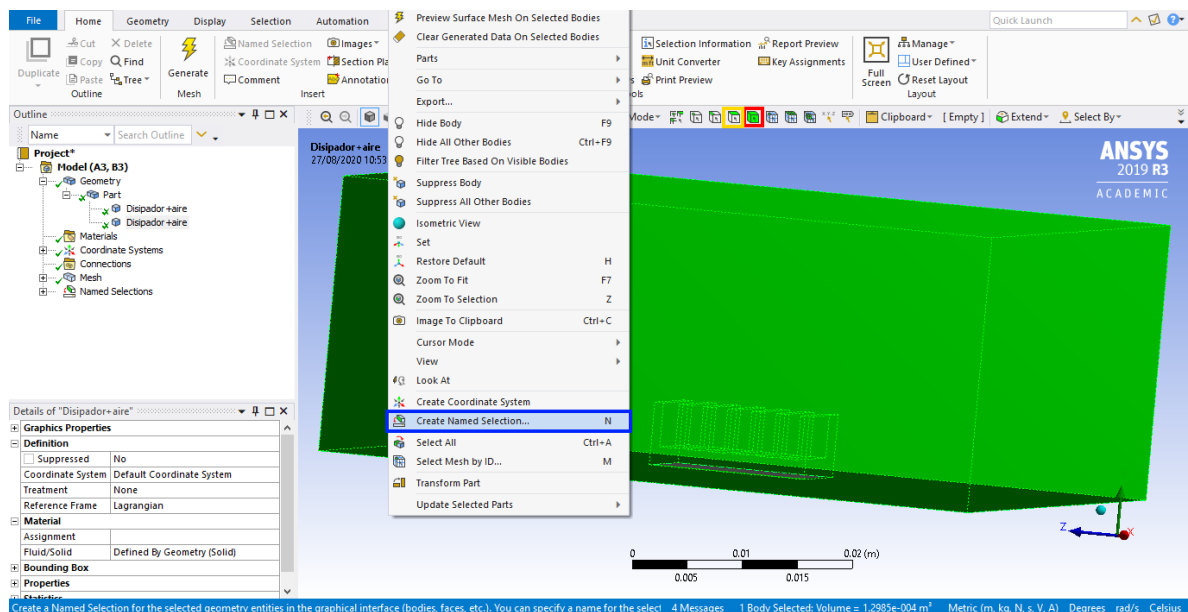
File Home Geometry Display Selection Automation

Duplicate Cut Copy Paste Delete Find Tree Outline Generate Mesh Named Selection Coordinate System Comment Images Section Pla Annotation Insert

Preview Surface Mesh On Selected Bodies
Clear Generated Data On Selected Bodies
Parts
Go To
Export...
Hide Body F9
Hide All Other Bodies Ctrl+F9
Filter Tree Based On Visible Bodies
Suppress Body
Suppress All Other Bodies
Isometric View
Set
Restore Default H
Zoom To Fit F7
Zoom To Selection Z
Image To Clipboard Ctrl+C
Cursor Mode
View
Look At
Create Coordinate System
Create Named Selection... N
Select All Ctrl+A
Select Mesh by ID... M
Transform Part
Update Selected Parts

Selection Information Report Preview Unit Converter Key Assignments Print Preview ols Full Screen Manage User Defined Reset Layout Layout Quick Launch

Mode Clipboard [ Empty ] Extend Select By

Outline
Name Search Outline
Project*
Model (A3, B3)
Geometry
Part
Disipador+aire
Disipador+aire
Materials
Coordinate Systems
Connections
Mesh
Named Selections

Disipador+aire
27/08/2020 10:53

ANSYS
2019 R3
ACADEMIC

Details of "Disipador+aire"
| Graphics Properties | |
|---|---|
| Definition | |
| Suppressed | No |
| Coordinate System | Default Coordinate System |
| Treatment | None |
| Reference Frame | Lagrangian |
| Material | |
| Assignment | |
| Fluid/Solid | Defined By Geometry (Solid) |
| Bounding Box | |
| Properties | |
| Statistics | |

0 0.005 0.01 0.015 0.02 (m)

Create a Named Selection for the selected geometry entities in the graphical interface (bodies, faces, etc.). You can specify a name for the select 4 Messages 1 Body Selected: Volume = 1.2985e-004 m³ Metric (m, kg, N, s, V, A) Degrees rad/s Celsius